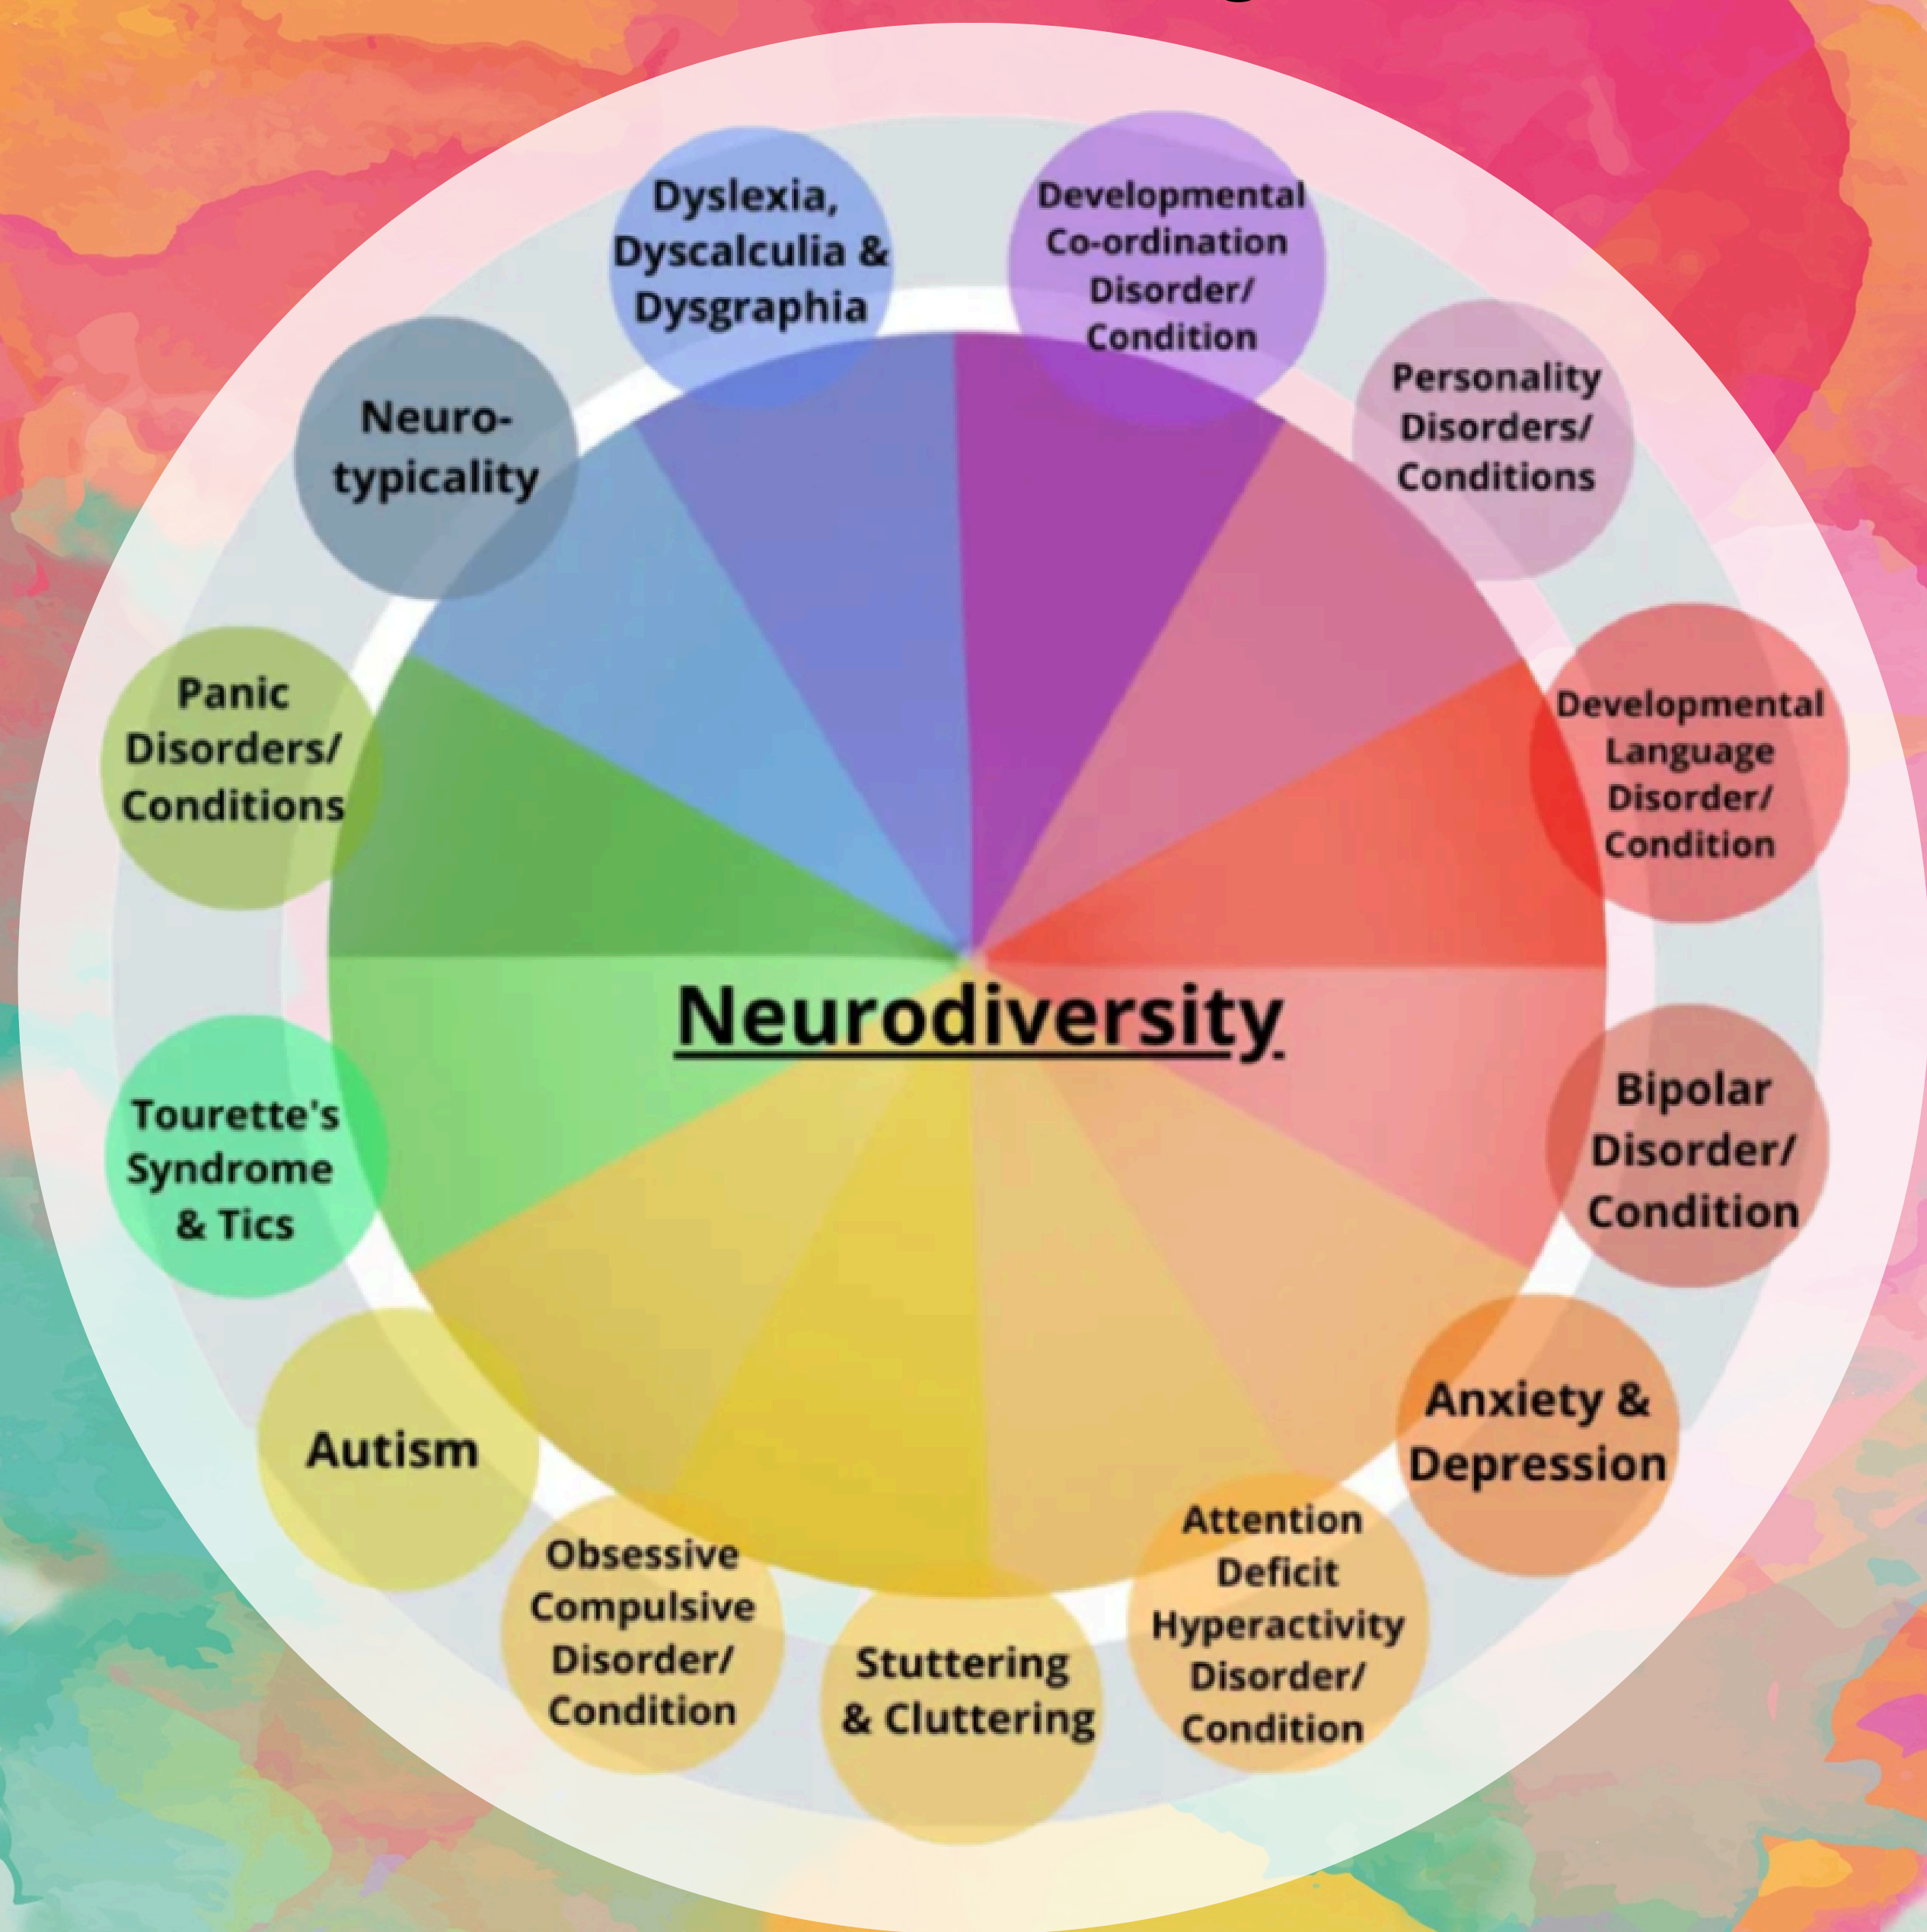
Neurodiversity

Dyslexia, Dyscalculia & Dysgraphia

Developmental Co-ordination Disorder/ Condition

Personality Disorders/ Conditions

Developmental Language Disorder/ Condition

Bipolar Disorder/ Condition

Anxiety & Depression

Attention Deficit Hyperactivity Disorder/ Condition

Stuttering & Cluttering

Obsessive Compulsive Disorder/ Condition

Autism

Tourette's Syndrome & Tics

Panic Disorders/ Conditions

Neuro-typicality